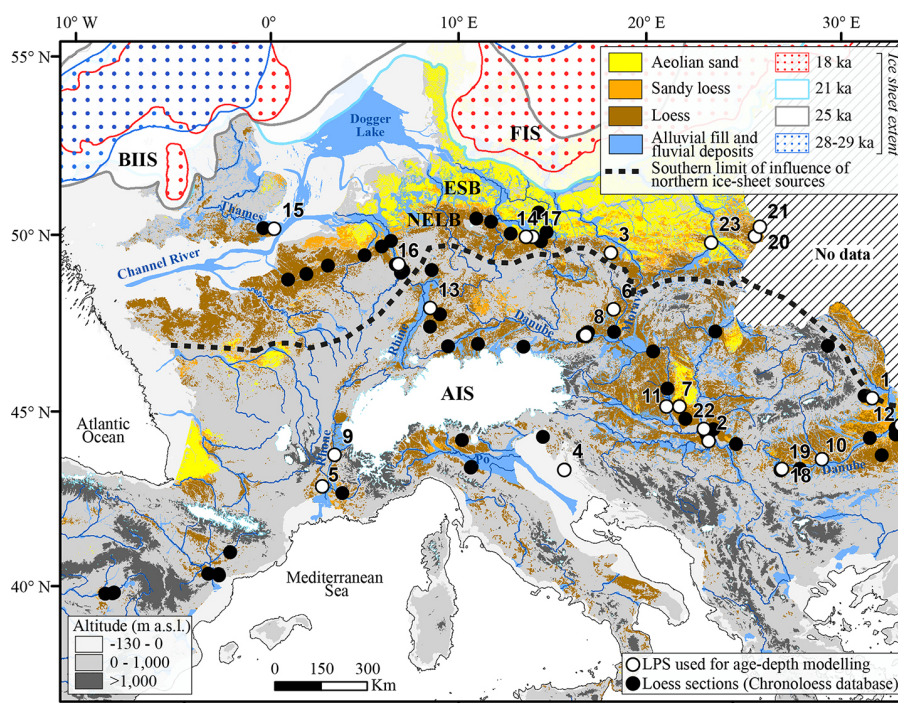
10° W
0°
10° E
20° E
30° E
55° N
50° N
45° N
40° N

Aeolian sand
Sandy loess
Loess
Alluvial fill and fluvial deposits
18 ka
21 ka
25 ka
28-29 ka
Ice sheet extent
Southern limit of influence of northern ice-sheet sources

BIIS
FIS
Dogger Lake
ESB
NELB
Thames
Channel River
No data
AIS
Atlantic Ocean
Mediterranean Sea
Rhine
Rhône
Po
Danube

15
14
17
3
23
21
20
16
13
6
8
1
11
7
22
2
12
9
5
4
19
10
18

Altitude (m a.s.l.)
-130 - 0
0 - 1,000
>1,000

0 150 300
Km

LPS used for age-depth modelling
Loess sections (Chronoloess database)